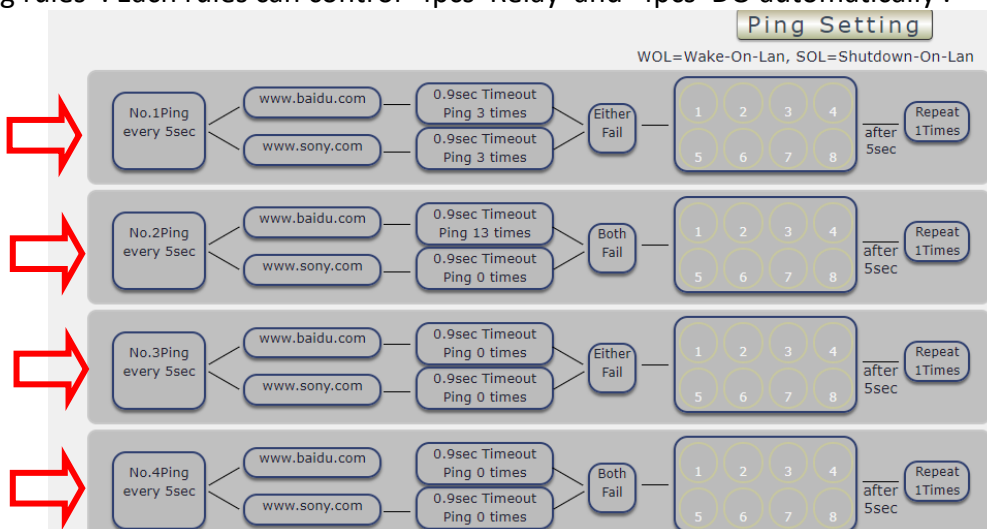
g rules". Each rules can control "4pcs" Relay" and "4pcs" DC automatically .

Ping Setting

WOL=Wake-On-Lan, SOL=Shutdown-On-Lan

No.1Ping every 5sec
www.baidu.com
0.9sec Timeout Ping 3 times
www.sony.com
0.9sec Timeout Ping 3 times
Either Fail
1 2 3 4
5 6 7 8
after 5sec
Repeat 1Times

No.2Ping every 5sec
www.baidu.com
0.9sec Timeout Ping 13 times
www.sony.com
0.9sec Timeout Ping 0 times
Both Fail
1 2 3 4
5 6 7 8
after 5sec
Repeat 1Times

No.3Ping every 5sec
www.baidu.com
0.9sec Timeout Ping 0 times
www.sony.com
0.9sec Timeout Ping 0 times
Either Fail
1 2 3 4
5 6 7 8
after 5sec
Repeat 1Times

No.4Ping every 5sec
www.baidu.com
0.9sec Timeout Ping 0 times
www.sony.com
0.9sec Timeout Ping 0 times
Both Fail
1 2 3 4
5 6 7 8
after 5sec
Repeat 1Times